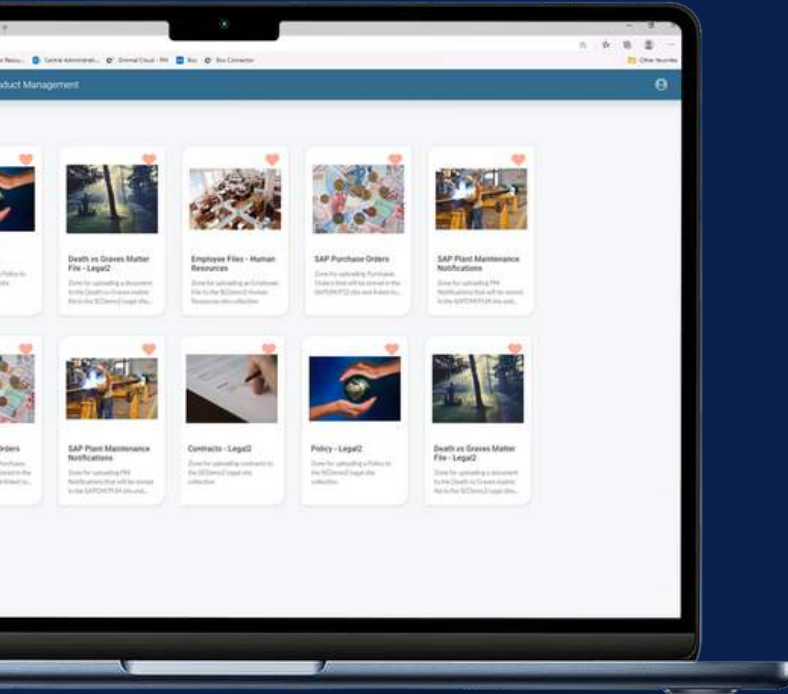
Central Administrat... Emmal Cloud - PM Box Box Connector Other favorites

oduct Management

Death vs Graves Matter File - Legal2

Zone for uploading a document to the Death vs Graves matter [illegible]

Employee Files - Human Resources

Zone for uploading an Employee File to the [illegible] Human Resources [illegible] collection

SAP Purchase Orders

Zone for uploading Purchase Orders that will be stored in the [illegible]

SAP Plant Maintenance Notifications

Zone for uploading PM Notifications that will be stored in the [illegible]

rders

SAP Plant Maintenance Notifications

Zone for uploading PM Notifications that will be stored in the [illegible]

Contracts - Legal2

Zone for uploading contracts to the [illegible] Legal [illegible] collection

Policy - Legal2

Zone for uploading a Policy to the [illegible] Legal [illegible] collection

Death vs Graves Matter File - Legal2

Zone for uploading a document to the Death vs Graves matter file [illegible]